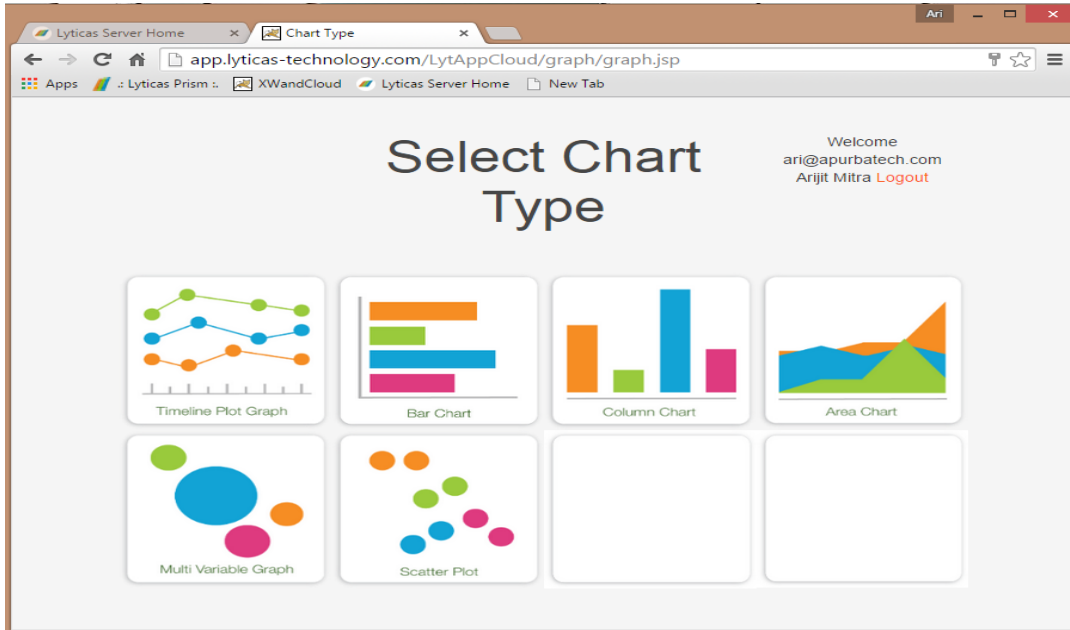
Lyticas Server Home ×
Chart Type ×
Ari
app.lyticas-technology.com/LytAppCloud/graph/graph.jsp
Apps .: Lyticas Prism :. XWandCloud Lyticas Server Home New Tab

Select Chart Type

Welcome
ari@apurbatech.com
Arijit Mitra Logout

Timeline Plot Graph
Bar Chart
Column Chart
Area Chart
Multi Variable Graph
Scatter Plot